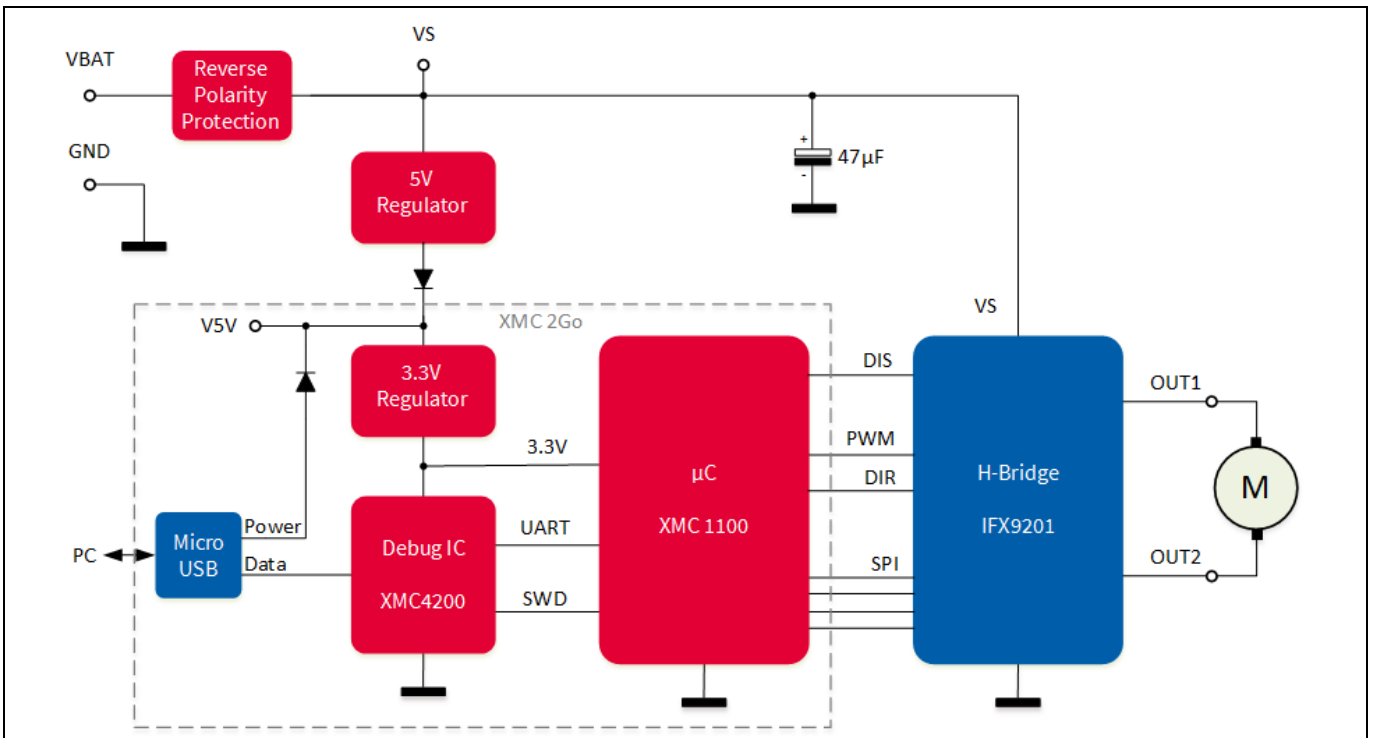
VS

VBAT

Reverse Polarity Protection

GND

+

47µF

-

5V Regulator

VS

XMC 2Go

V5V

3.3V Regulator

DIS

OUT1

PWM

3.3V

µC

XMC 1100

DIR

H-Bridge

IFX9201

M

Micro USB

Power

UART

Debug IC

PC

Data

XMC4200

SPI

OUT2

SWD